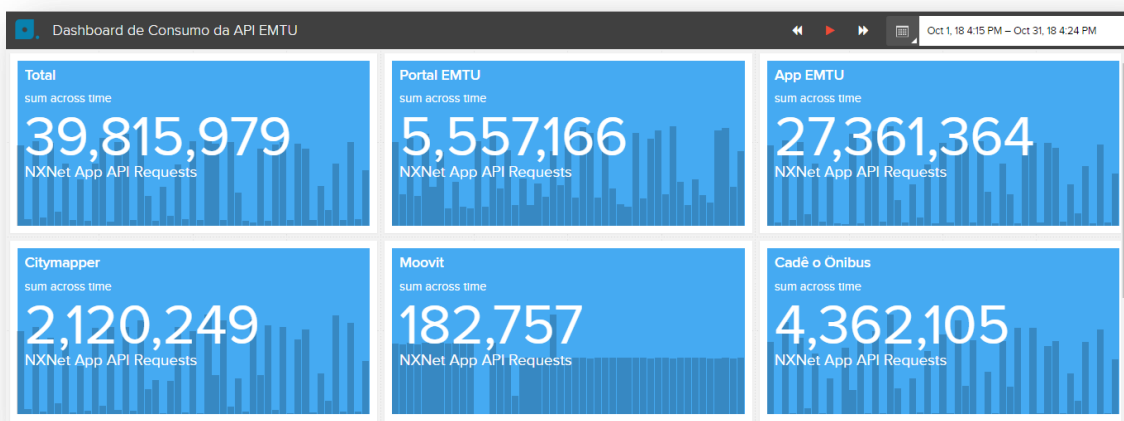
Dashboard de Consumo da API EMTU

Oct 1, 18 4:15 PM – Oct 31, 18 4:24 PM

Total
sum across time
39,815,979
NXNet App API Requests

Portal EMTU
sum across time
5,557,166
NXNet App API Requests

App EMTU
sum across time
27,361,364
NXNet App API Requests

Citymapper
sum across time
2,120,249
NXNet App API Requests

Moovit
sum across time
182,757
NXNet App API Requests

Cadê o Onibus
sum across time
4,362,105
NXNet App API Requests